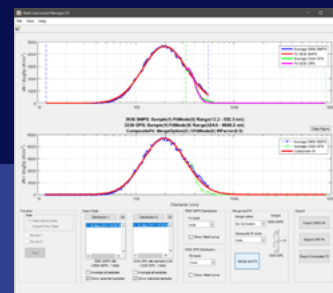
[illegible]
File View Help
Average 3936 SMPS
Fit 3936 SMPS
Average 3330 OPS
Fit 3330 OPS
3936 SMPS: Sample(1):FitMode(0):Range(13.2 - 552.3 nm)
3330 OPS: Sample(1):FitMode(0):Range(324.0 - 8650.0 nm)
CompositePS: MergeOption(0):RRFactor(0.0)
Clear Figure
Composite PS
Diameter (nm)
Export
Export SMPS PS
Export OPS PS
Export Composite PS
Merge and Fit